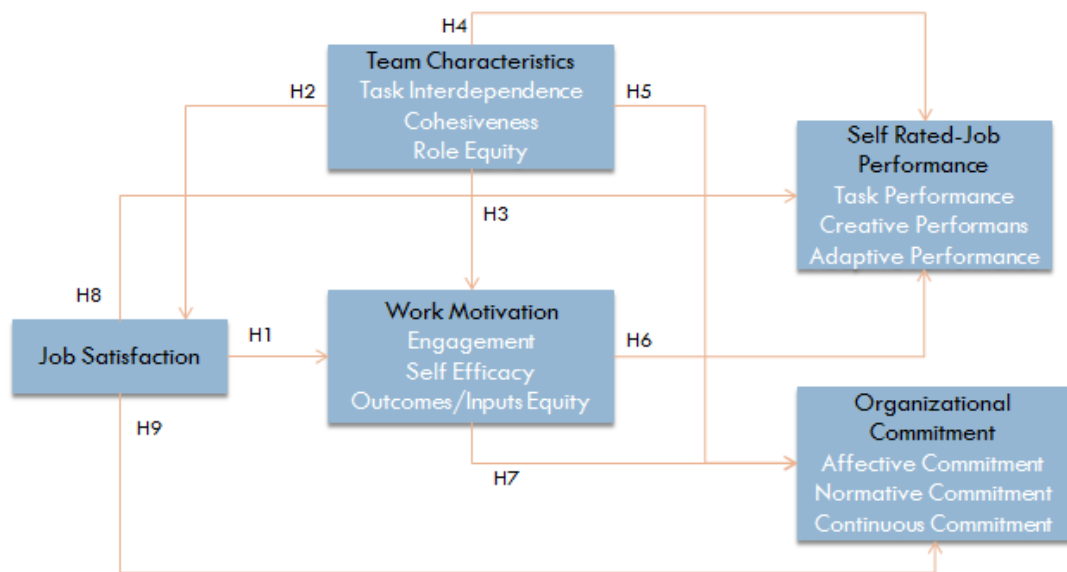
H4

Team Characteristics
Task Interdependence
Cohesiveness
Role Equity

H2

H5

Self Rated-Job Performance
Task Performance
Creative Performans
Adaptive Performance

H3

H8

Job Satisfaction

H1

Work Motivation
Engagement
Self Efficacy
Outcomes/Inputs Equity

H6

H9

Organizational Commitment
Affective Commitment
Normative Commitment
Continuous Commitment

H7